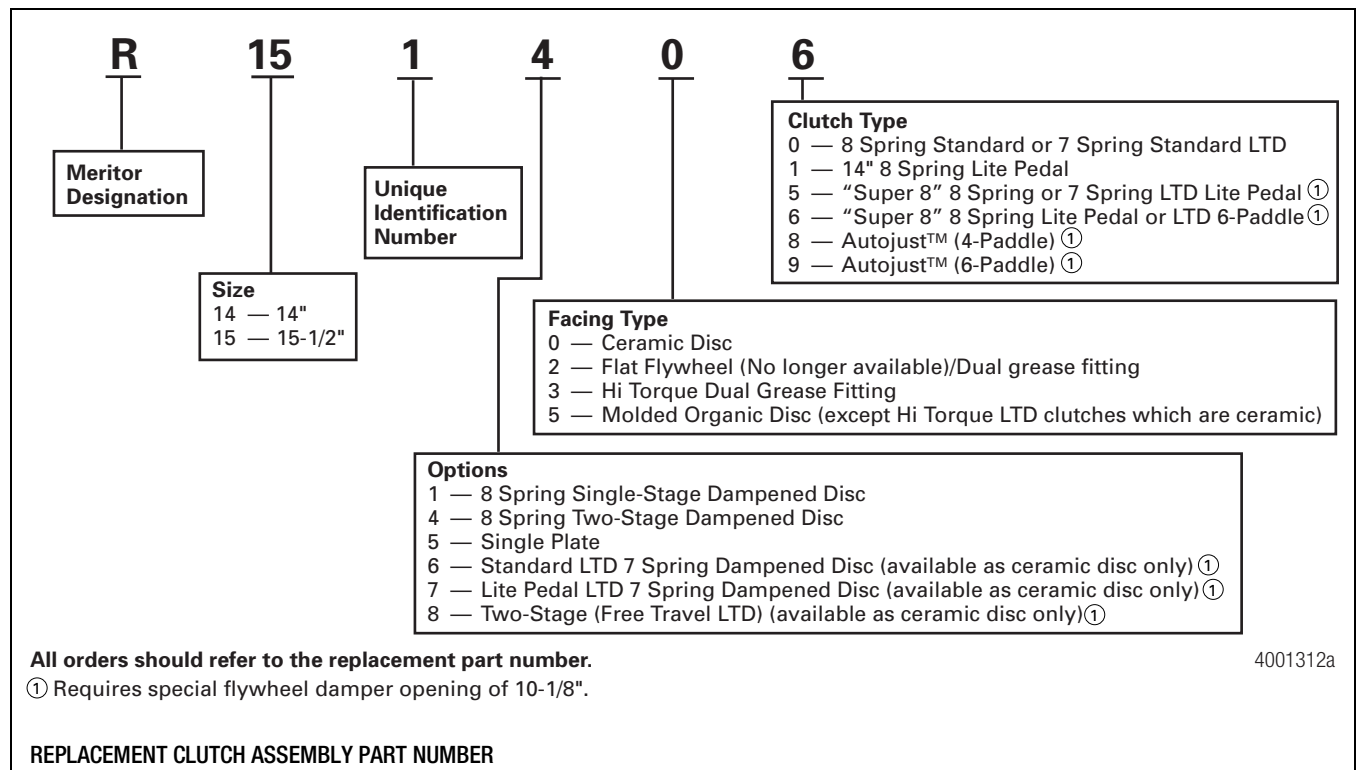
R 15 1 4 0 6

Clutch Type
0 — 8 Spring Standard or 7 Spring Standard LTD
1 — 14" 8 Spring Lite Pedal
5 — “Super 8” 8 Spring or 7 Spring LTD Lite Pedal ①
6 — “Super 8” 8 Spring Lite Pedal or LTD 6-Paddle ①
8 — Autojust™ (4-Paddle) ①
9 — Autojust™ (6-Paddle) ①

Meritor Designation

Unique Identification Number

Size
14 — 14"
15 — 15-1/2"

Facing Type
0 — Ceramic Disc
2 — Flat Flywheel (No longer available)/Dual grease fitting
3 — Hi Torque Dual Grease Fitting
5 — Molded Organic Disc (except Hi Torque LTD clutches which are ceramic)

Options
1 — 8 Spring Single-Stage Dampened Disc
4 — 8 Spring Two-Stage Dampened Disc
5 — Single Plate
6 — Standard LTD 7 Spring Dampened Disc (available as ceramic disc only) ①
7 — Lite Pedal LTD 7 Spring Dampened Disc (available as ceramic disc only) ①
8 — Two-Stage (Free Travel LTD) (available as ceramic disc only) ①

All orders should refer to the replacement part number.

4001312a

① Requires special flywheel damper opening of 10-1/8".

REPLACEMENT CLUTCH ASSEMBLY PART NUMBER